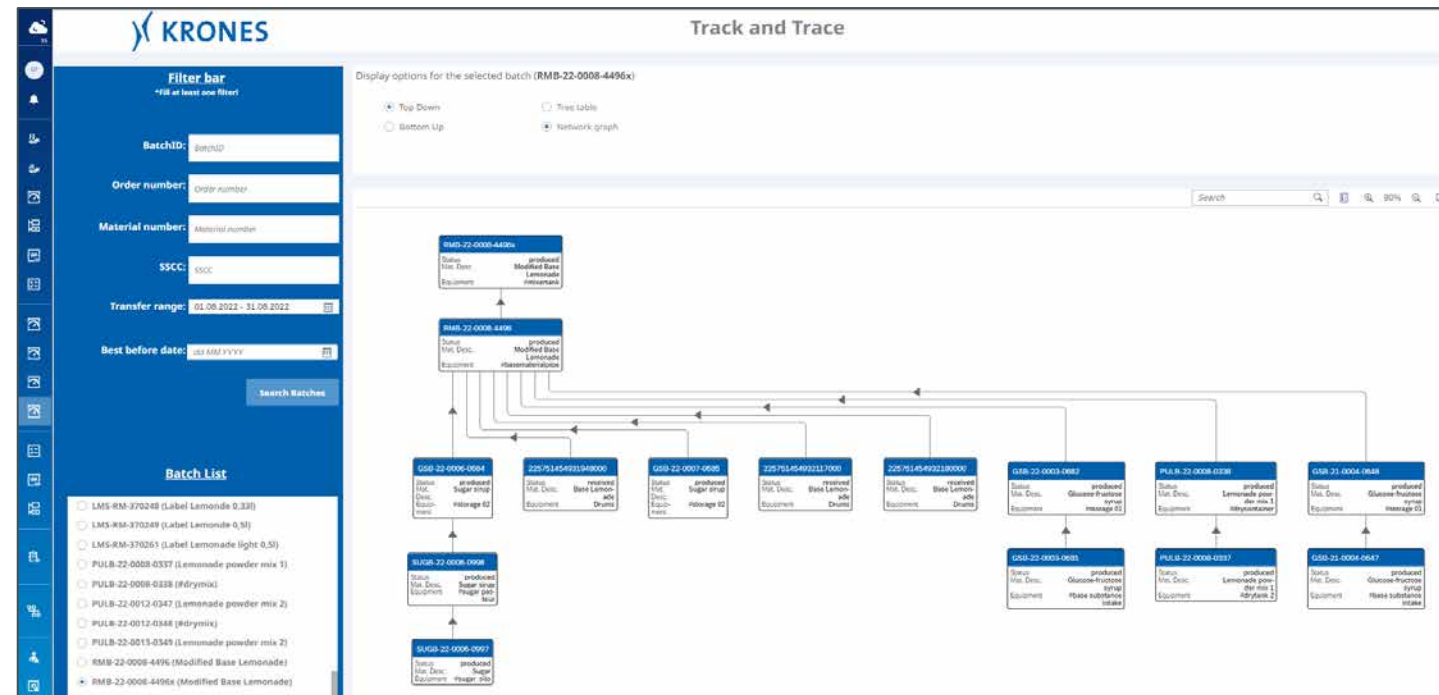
KRONES

Track and Trace

Filter bar
*Fill at least one filter!

BatchID: BatchID

Order number: Order number

Material number: Material number

SSCC: SSCC

Transfer range: 01.08.2022 - 31.08.2022

Best before date: dd.MM.YYYY

Search Batches

Batch List

LMS-RM-370248 (Label Lemonde 0,33l)
LMS-RM-370249 (Label Lemonde 0,5l)
LMS-RM-370261 (Label Lemonade light 0,5l)
PULB-22-0008-0337 (Lemonade powder mix 1)
PULB-22-0008-0338 (#drymix)
PULB-22-0012-0347 (Lemonade powder mix 2)
PULB-22-0012-0348 (#drymix)
PULB-22-0013-0349 (Lemonade powder mix 2)
RMB-22-0008-4496 (Modified Base Lemonade)
RMB-22-0008-4496x (Modified Base Lemonade)

Display options for the selected batch (RMB-22-0008-4496x)

Top Down
Bottom Up
Tree table
Network graph

Search
90%

RMB-22-0008-4496x
Status produced
Mat. Desc. Modified Base Lemonade
Equipment #mixertank

RMB-22-0008-4496
Status produced
Mat. Desc. Modified Base Lemonade
Equipment #basematerialsize

GSB-22-0006-0684
Status produced
Mat. Desc. Sugar sirup
Equipment #storage 02

225751454931949000
Status received
Mat. Desc. Base Lemonade
Equipment Drums

GSB-22-0007-0695
Status produced
Mat. Desc. Sugar sirup
Equipment #storage 02

225751454932117000
Status received
Mat. Desc. Base Lemonade
Equipment Drums

225751454932180000
Status received
Mat. Desc. Base Lemonade
Equipment Drums

GSB-22-0003-0682
Status produced
Mat. Desc. Glucose-fructose syrup
Equipment #storage 01

PULB-22-0008-0338
Status produced
Mat. Desc. Lemonade powder mix 1
Equipment #drycontainer

GSB-21-0004-0648
Status produced
Mat. Desc. Glucose-fructose syrup
Equipment #storage 01

SUGB-22-0006-0998
Status produced
Mat. Desc. Sugar sirup
Equipment #sugar pasteur

GSB-22-0003-0681
Status produced
Mat. Desc. Glucose-fructose syrup
Equipment #base substance intake

PULB-22-0008-0337
Status produced
Mat. Desc. Lemonade powder mix 1
Equipment #drytank 2

GSB-21-0004-0647
Status produced
Mat. Desc. Glucose-fructose syrup
Equipment #base substance intake

SUGB-22-0006-0997
Status produced
Mat. Desc. Sugar
Equipment #sugar silo